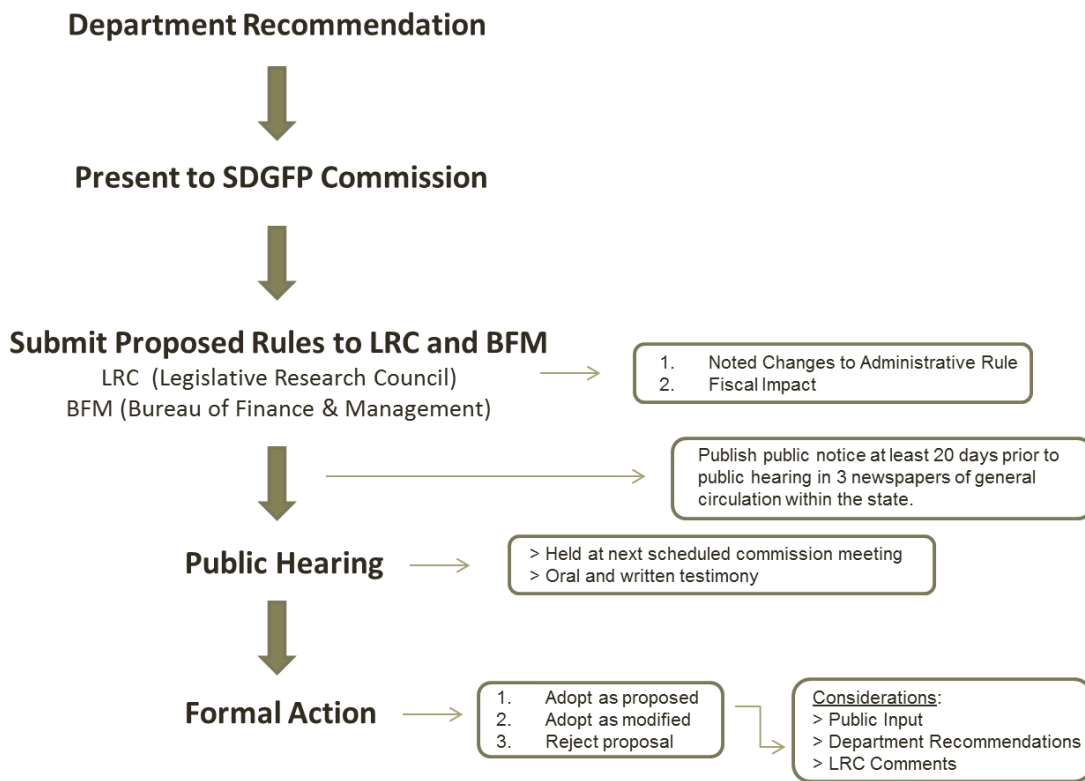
Department Recommendation

Present to SDGFP Commission

Submit Proposed Rules to LRC and BFM
LRC (Legislative Research Council)
BFM (Bureau of Finance & Management)

1. Noted Changes to Administrative Rule
2. Fiscal Impact

Publish public notice at least 20 days prior to public hearing in 3 newspapers of general circulation within the state.

Public Hearing

> Held at next scheduled commission meeting
> Oral and written testimony

Formal Action

1. Adopt as proposed
2. Adopt as modified
3. Reject proposal

Considerations:
> Public Input
> Department Recommendations
> LRC Comments